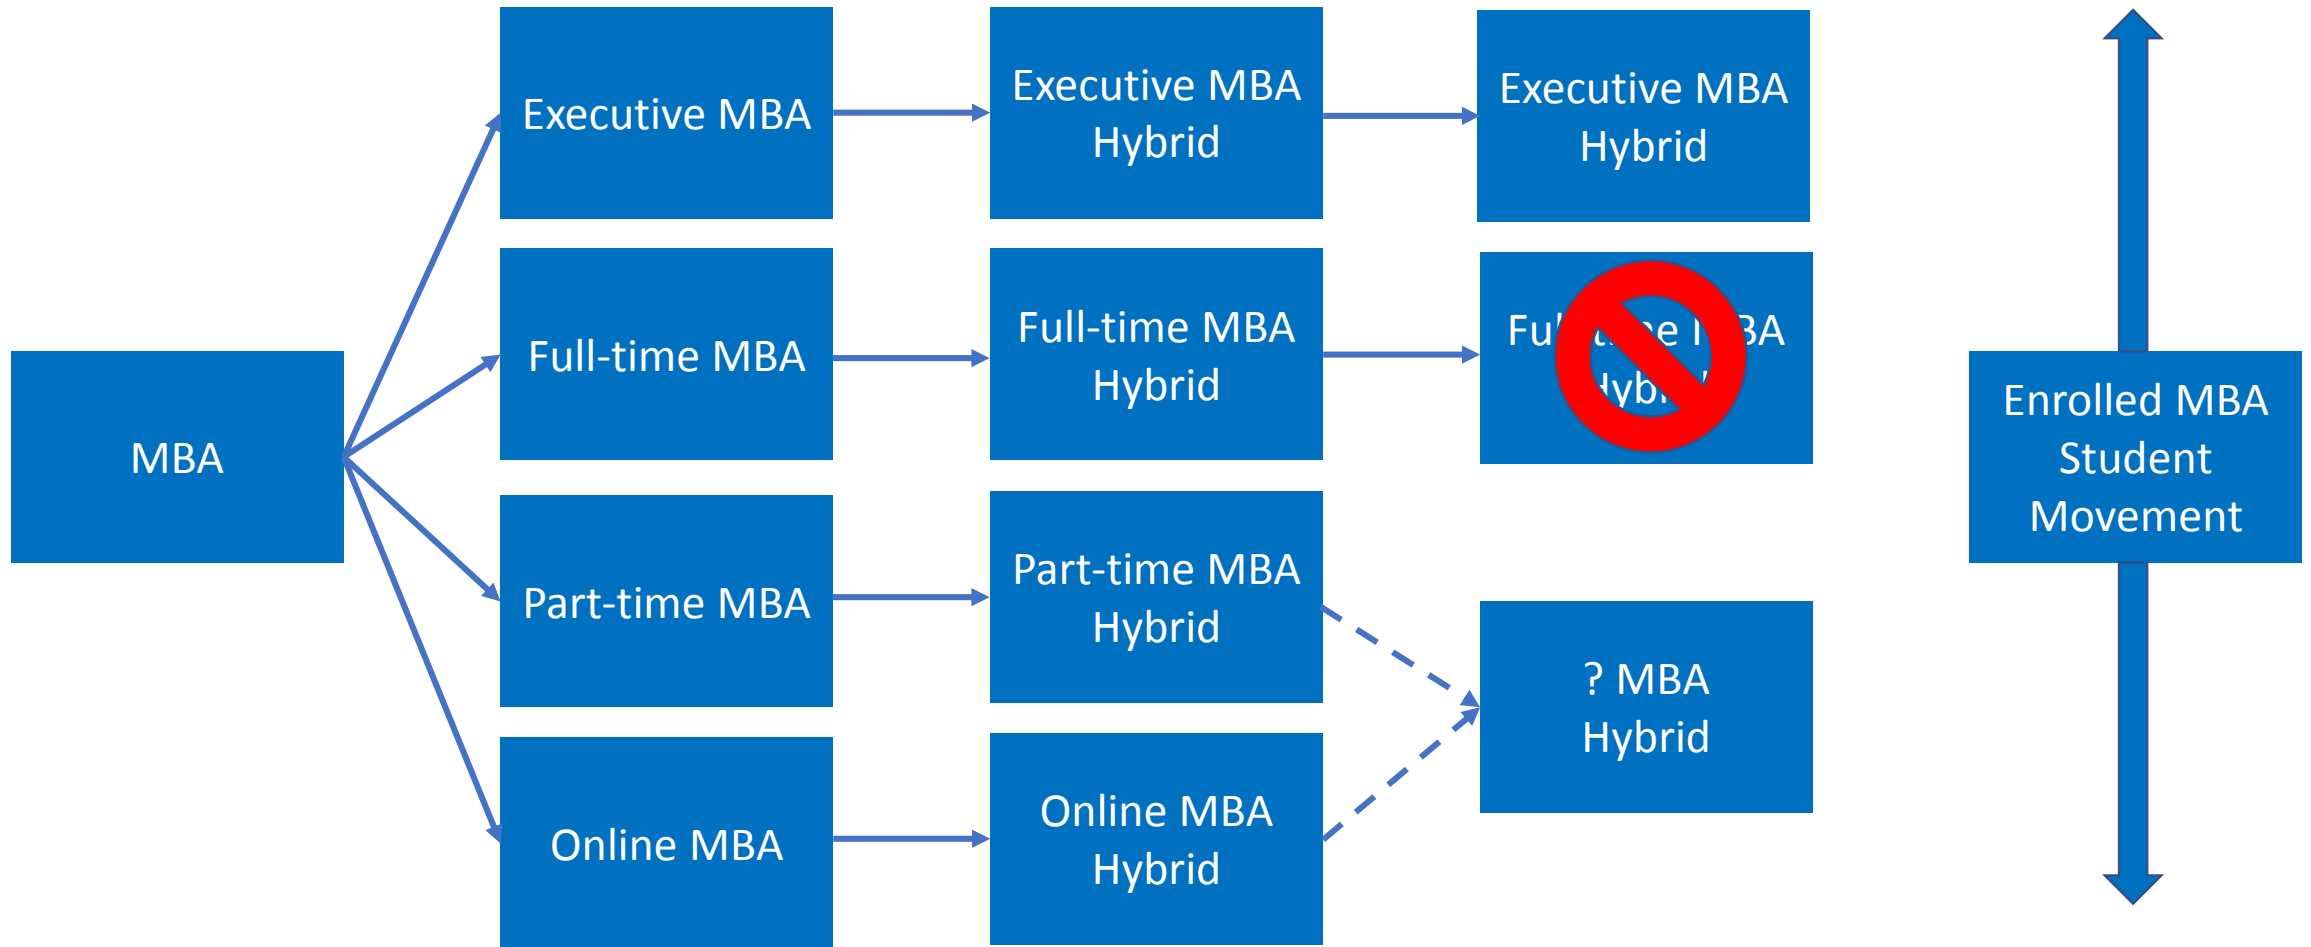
Executive MBA

Executive MBA Hybrid

Executive MBA Hybrid

MBA

Full-time MBA

Full-time MBA Hybrid

Fu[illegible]e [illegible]BA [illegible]ybr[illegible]

Enrolled MBA Student Movement

Part-time MBA

Part-time MBA Hybrid

? MBA Hybrid

Online MBA

Online MBA Hybrid